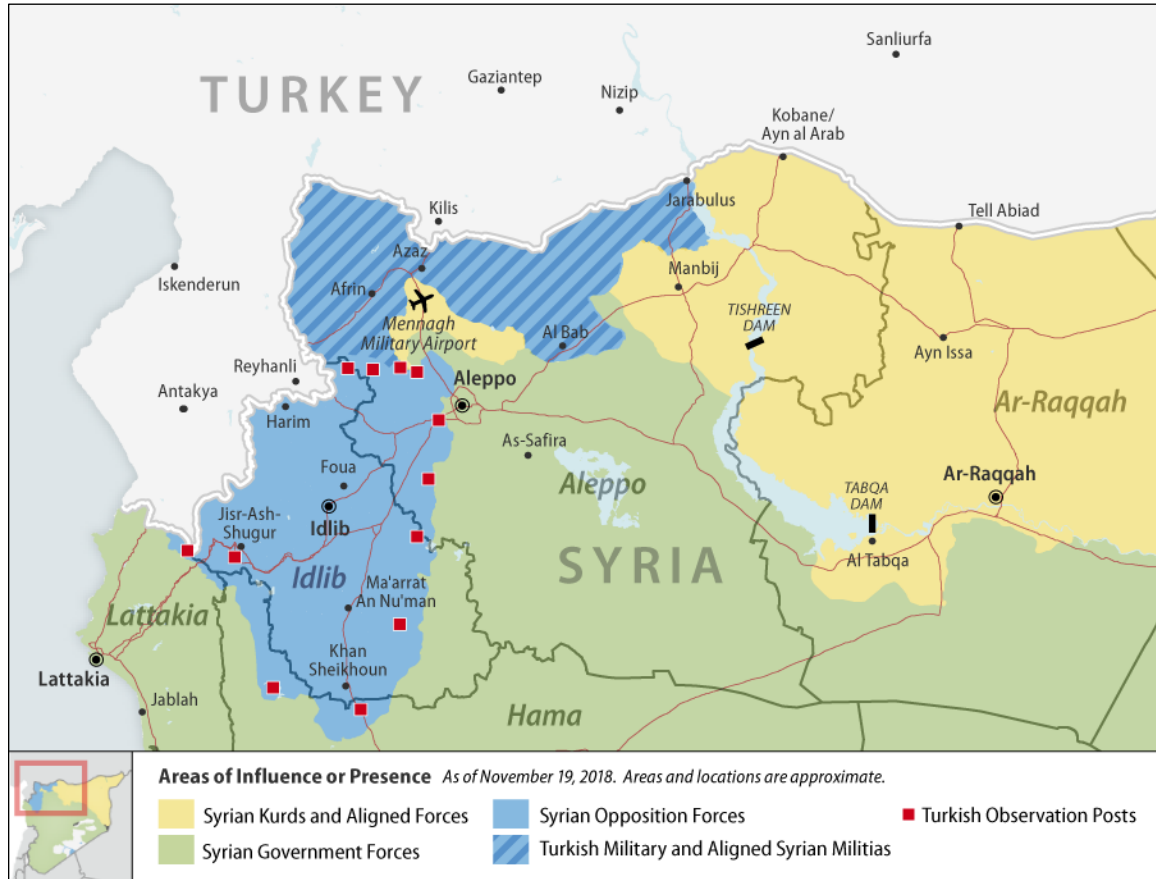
TURKEY

Sanliurfa

Gaziantep

Nizip

Kobane/ Ayn al Arab

Kilis

Jarabulus

Tell Abiad

Azaz

Iskenderun

Afrin

Manbij

Mennagh Military Airport

TISHREEN DAM

Al Bab

Ayn Issa

Reyhanli

Aleppo

Antakya

Ar-Raqqah

Harim

As-Safira

Foua

Aleppo

Ar-Raqqah

Idlib

TABQA DAM

Jisr-Ash-Shugur

Al Tabqa

SYRIA

Idlib

Ma'arrat An Nu'man

Lattakia

Khan Sheikhoun

Lattakia

Jablah

Hama

Areas of Influence or Presence As of November 19, 2018. Areas and locations are approximate.

Syrian Kurds and Aligned Forces

Syrian Opposition Forces

Turkish Observation Posts

Syrian Government Forces

Turkish Military and Aligned Syrian Militias